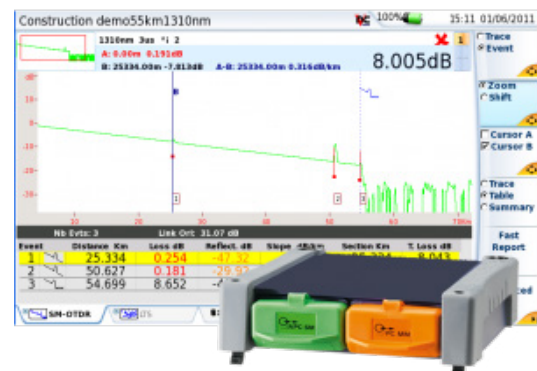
Construction demo55km1310nm
100%
15:11 01/06/2011
1310nm 3us *i 2
A: 0.00m 0.191dB
B: 25334.00m -7.813dB A-B: 25334.00m 0.316dB/km
8.005dB
1
Trace
Event
Zoom
Shift
Cursor A
Cursor B
Trace
Table
Summary
Fast Report
1
2
3
Nb Evts: 3
Link Ort: 31.07 dB

| Event | Distance Km | Loss dB | Reflect. dB | Slope dB/km | Section Km | T. Loss dB |
|---|---|---|---|---|---|---|
| 1 | 25.334 | 0.254 | -47.32 | | 25.334 | 8.043 |
| 2 | 50.627 | 0.181 | -29.92 | | | |
| 3 | 54.699 | 8.652 | -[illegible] | | | |

SM-OTDR
APC SM
PC MM